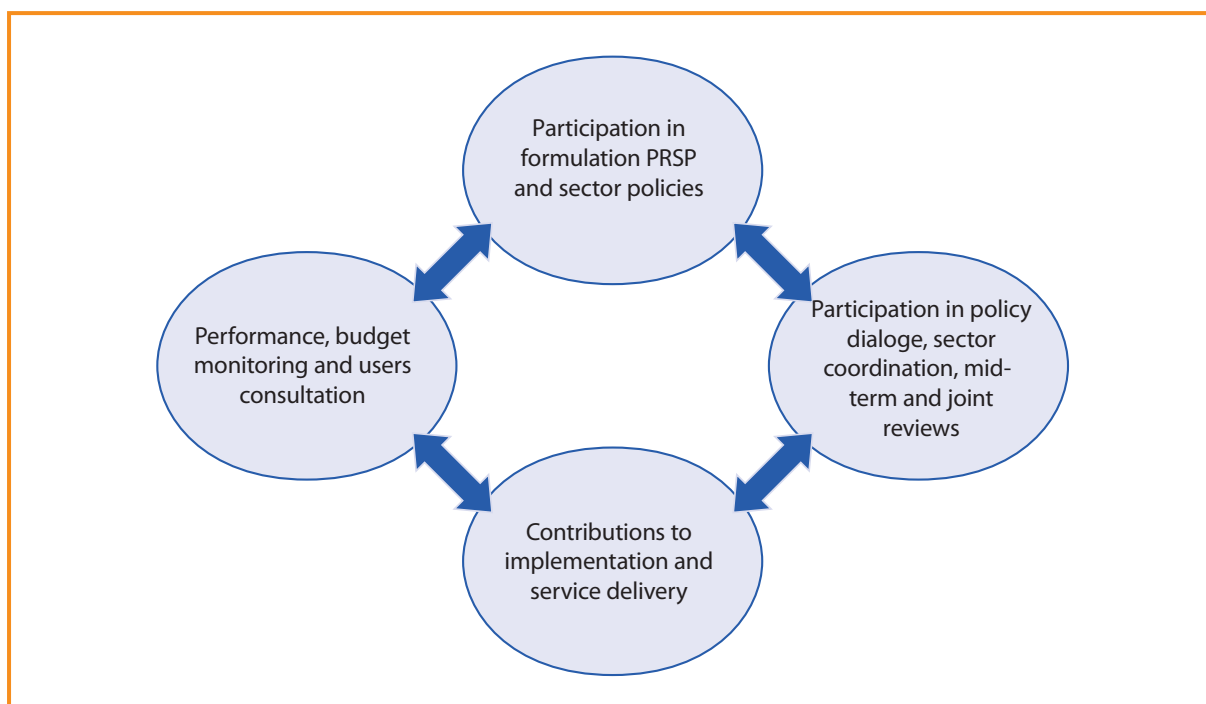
Participation in formulation PRSP and sector policies

Performance, budget monitoring and users consultation

Participation in policy dialoge, sector coordination, midterm and joint reviews

Contributions to implementation and service delivery